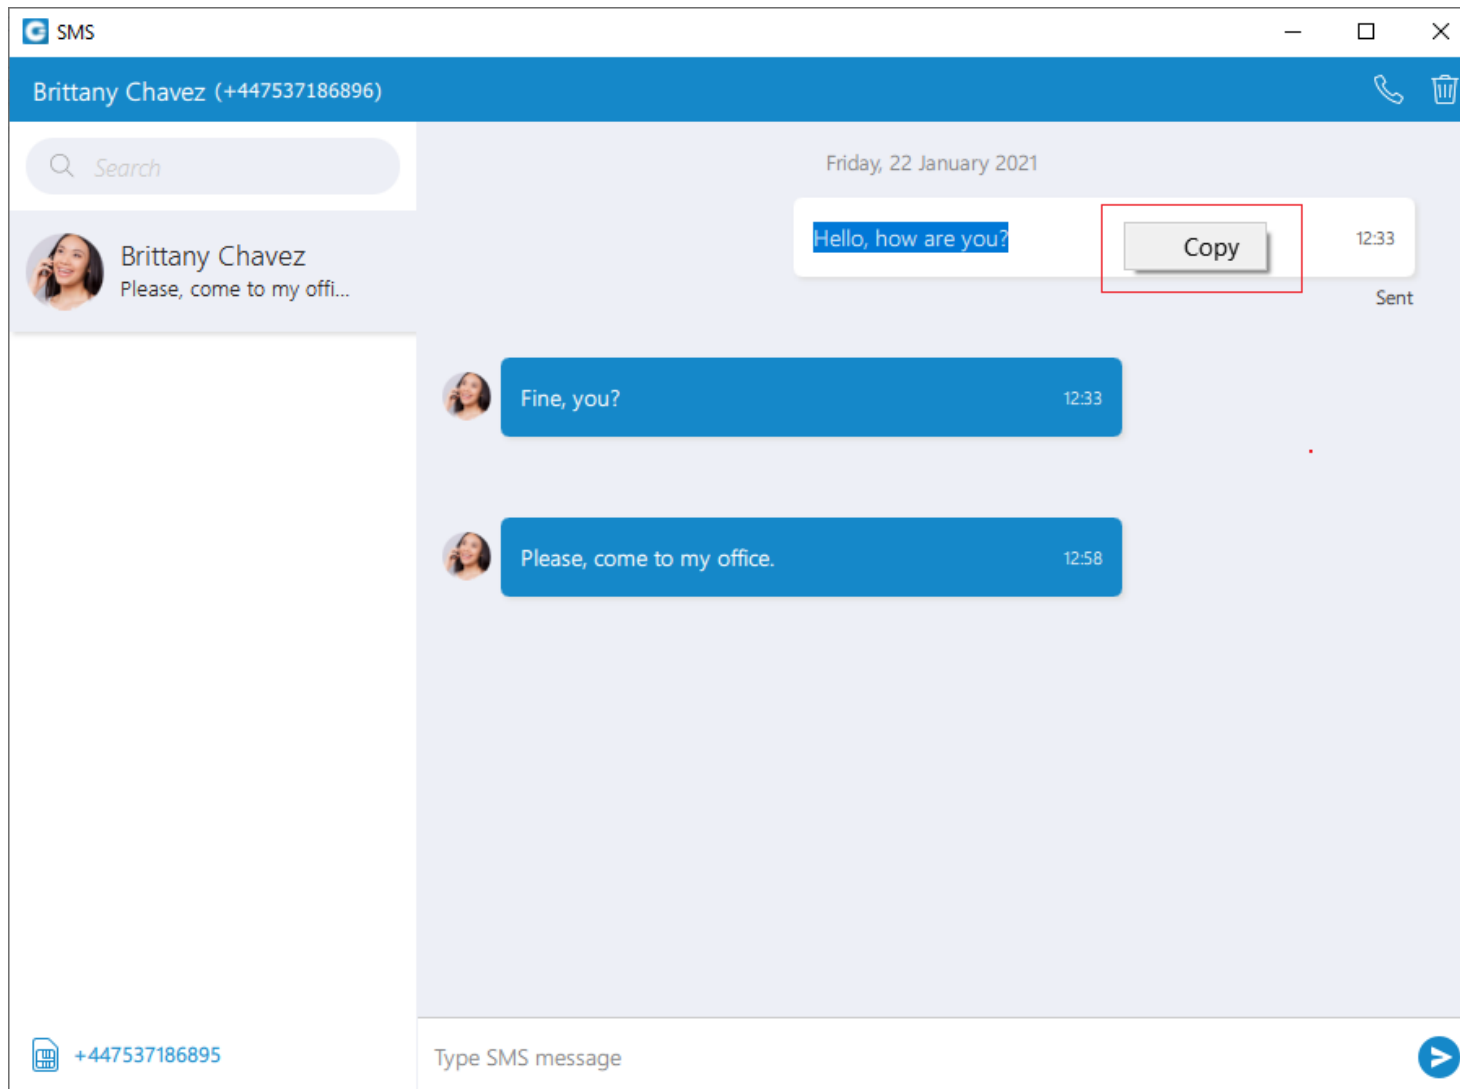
SMS

Brittany Chavez (+447537186896)

Search

Brittany Chavez
Please, come to my offi...

Friday, 22 January 2021

Hello, how are you?

Copy

12:33

Sent

Fine, you?

12:33

Please, come to my office.

12:58

+447537186895

Type SMS message